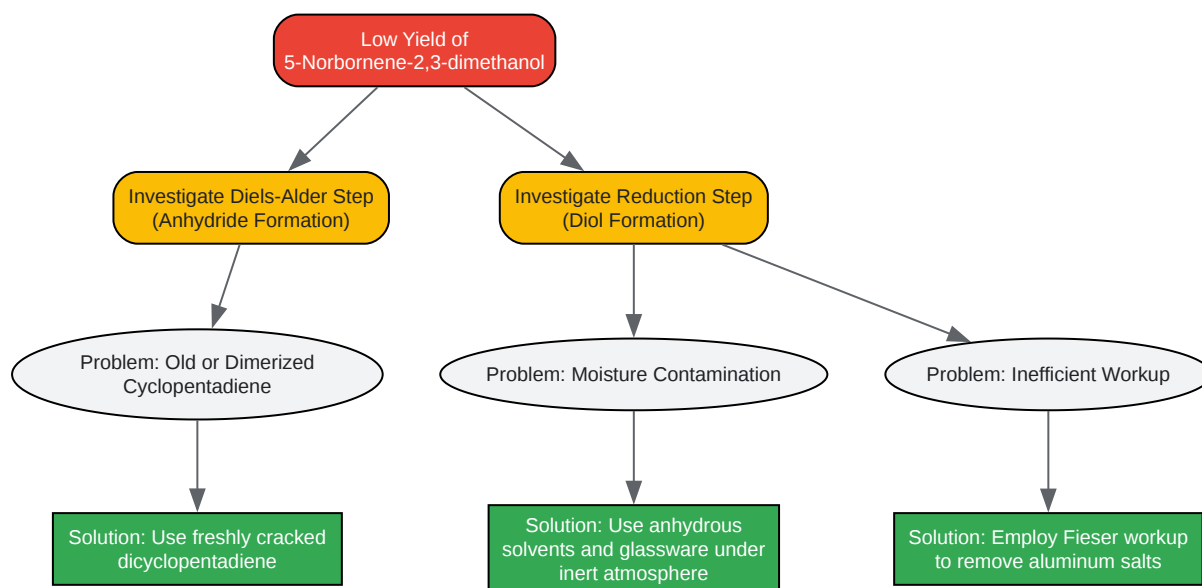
Low Yield of
5-Norbornene-2,3-dimethanol

Investigate Diels-Alder Step
(Anhydride Formation)

Investigate Reduction Step
(Diol Formation)

Problem: Old or Dimerized
Cyclopentadiene

Problem: Moisture Contamination

Problem: Inefficient Workup

Solution: Use freshly cracked
dicyclopentadiene

Solution: Use anhydrous
solvents and glassware under
inert atmosphere

Solution: Employ Fieser workup
to remove aluminum salts